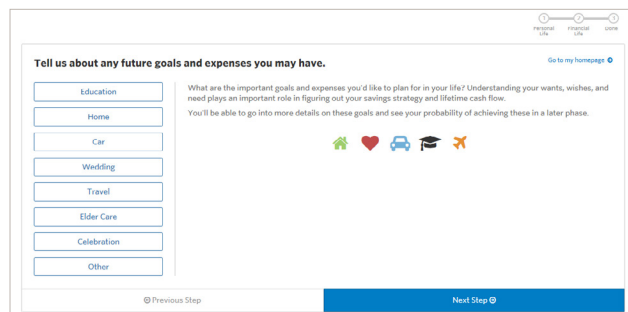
1 Personal Life
2 Financial Life
3 Done

Tell us about any future goals and expenses you may have.

Go to my homepage

Education

Home

Car

Wedding

Travel

Elder Care

Celebration

Other

What are the important goals and expenses you'd like to plan for in your life? Understanding your wants, wishes, and need plays an important role in figuring out your savings strategy and lifetime cash flow.

You'll be able to go into more details on these goals and see your probability of achieving these in a later phase.

Previous Step

Next Step